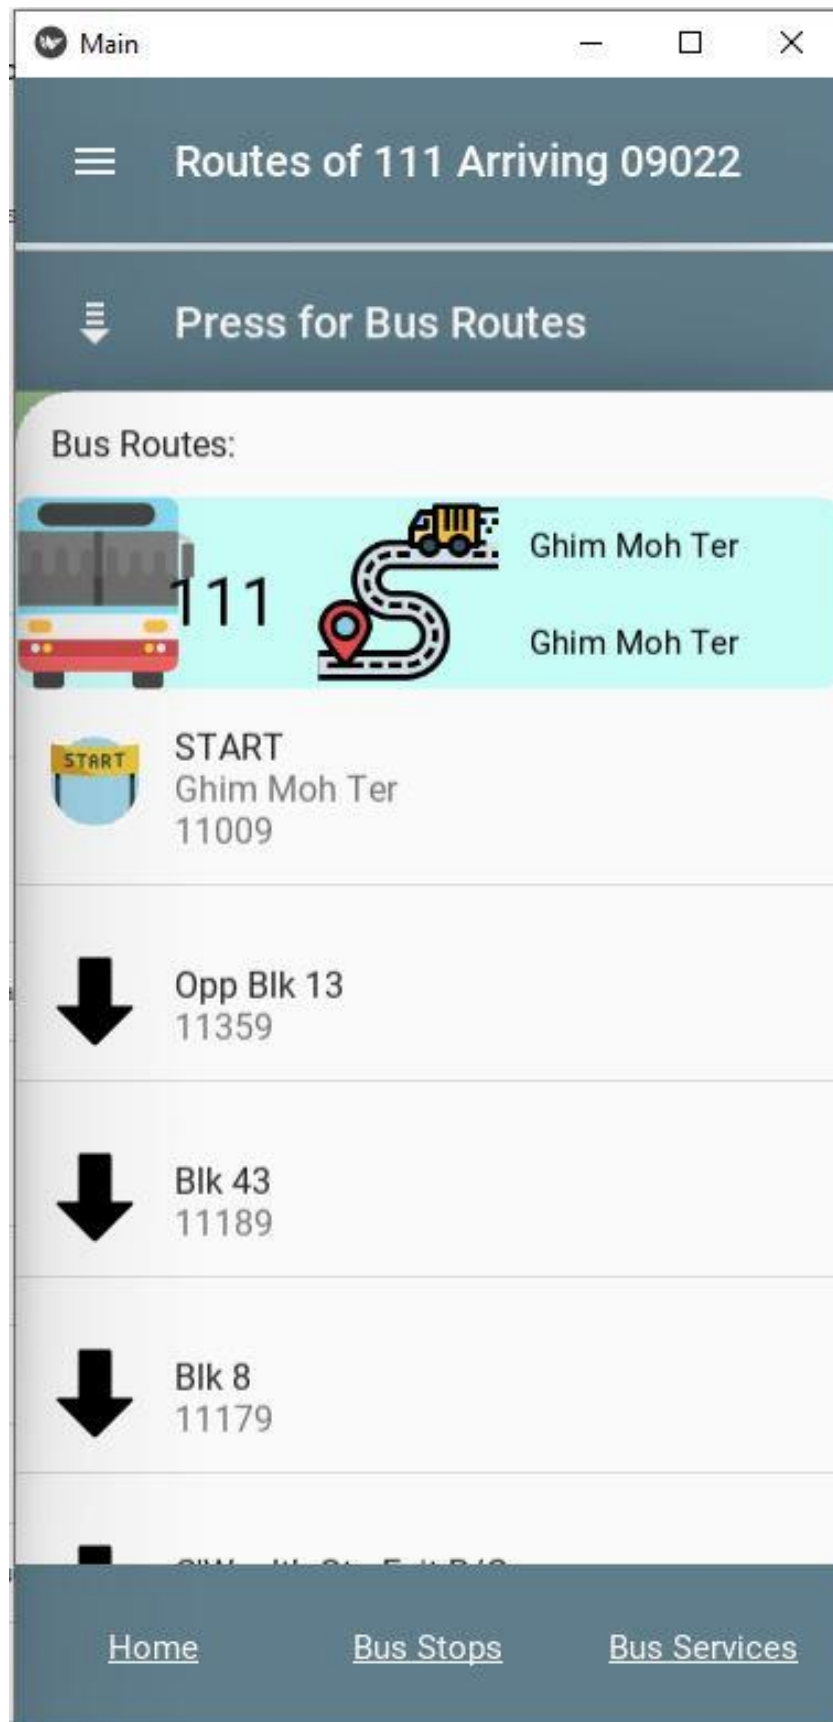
Main

Routes of 111 Arriving 09022

Press for Bus Routes

Bus Routes:

111

Ghim Moh Ter

Ghim Moh Ter

START

START
Ghim Moh Ter
11009

Opp Blk 13
11359

Blk 43
11189

Blk 8
11179

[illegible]

Home Bus Stops Bus Services